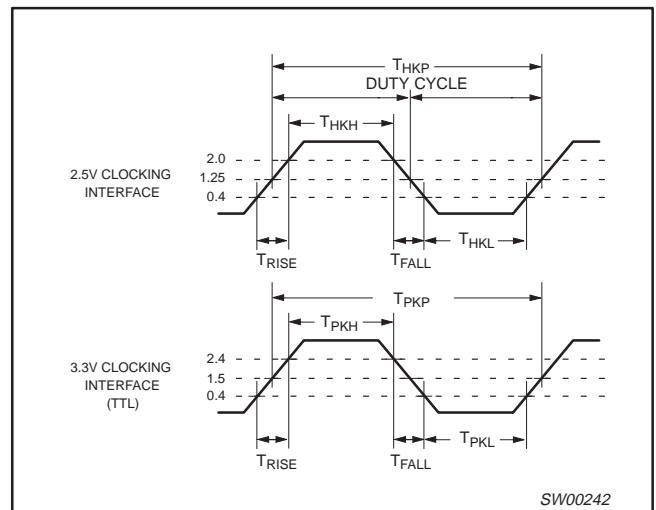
$T_{HKP}$

DUTY CYCLE

$T_{HKH}$

2.5V CLOCKING INTERFACE

2.0

1.25

0.4

$T_{RISE}$

$T_{FALL}$

$T_{HKL}$

$T_{PKP}$

$T_{PKH}$

3.3V CLOCKING INTERFACE (TTL)

2.4

1.5

0.4

$T_{RISE}$

$T_{FALL}$

$T_{PKL}$

SW00242